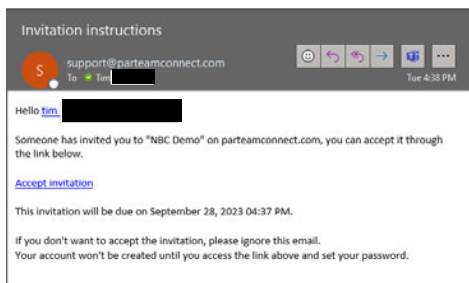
Invitation instructions

S

support@parteamconnect.com
To Tim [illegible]

Tue 4:38 PM

Hello tim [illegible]

Someone has invited you to "NBC Demo" on parteamconnect.com, you can accept it through the link below.

Accept invitation

This invitation will be due on September 28, 2023 04:37 PM.

If you don't want to accept the invitation, please ignore this email.
Your account won't be created until you access the link above and set your password.